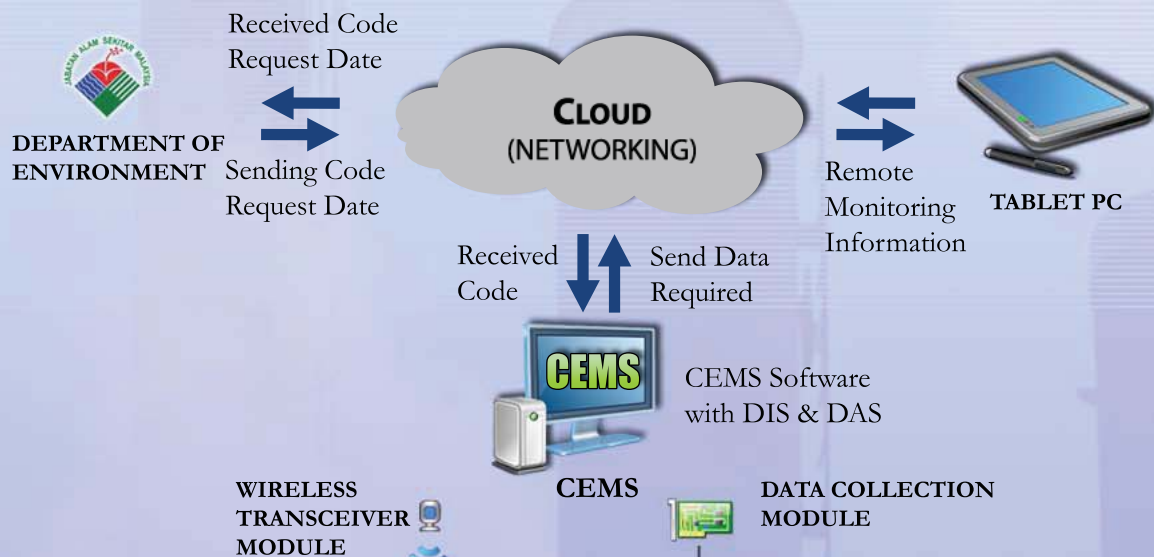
JABATAN ALAM SEKITAR MALAYSIA

Received Code
Request Date

DEPARTMENT OF ENVIRONMENT

Sending Code
Request Date

CLOUD
(NETWORKING)

Remote
Monitoring
Information

TABLET PC

Received
Code

Send Data
Required

CEMS

CEMS Software
with DIS & DAS

CEMS

WIRELESS
TRANSCEIVER
MODULE

DATA COLLECTION
MODULE